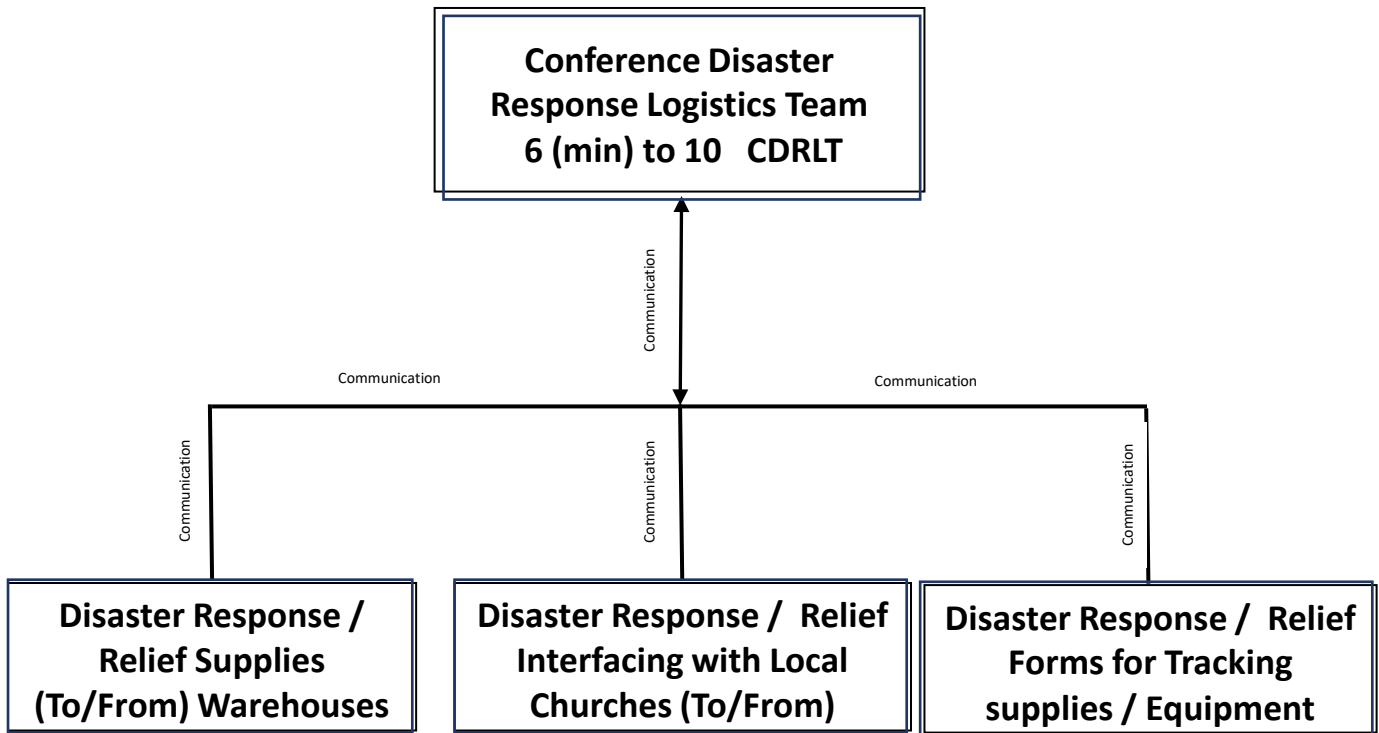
Conference Disaster Response Logistics Team 6 (min) to 10 CDRLT

Communication

Communication

Communication

Communication

Communication

Communication

Disaster Response / Relief Supplies (To/From) Warehouses

Disaster Response / Relief Interfacing with Local Churches (To/From)

Disaster Response / Relief Forms for Tracking supplies / Equipment